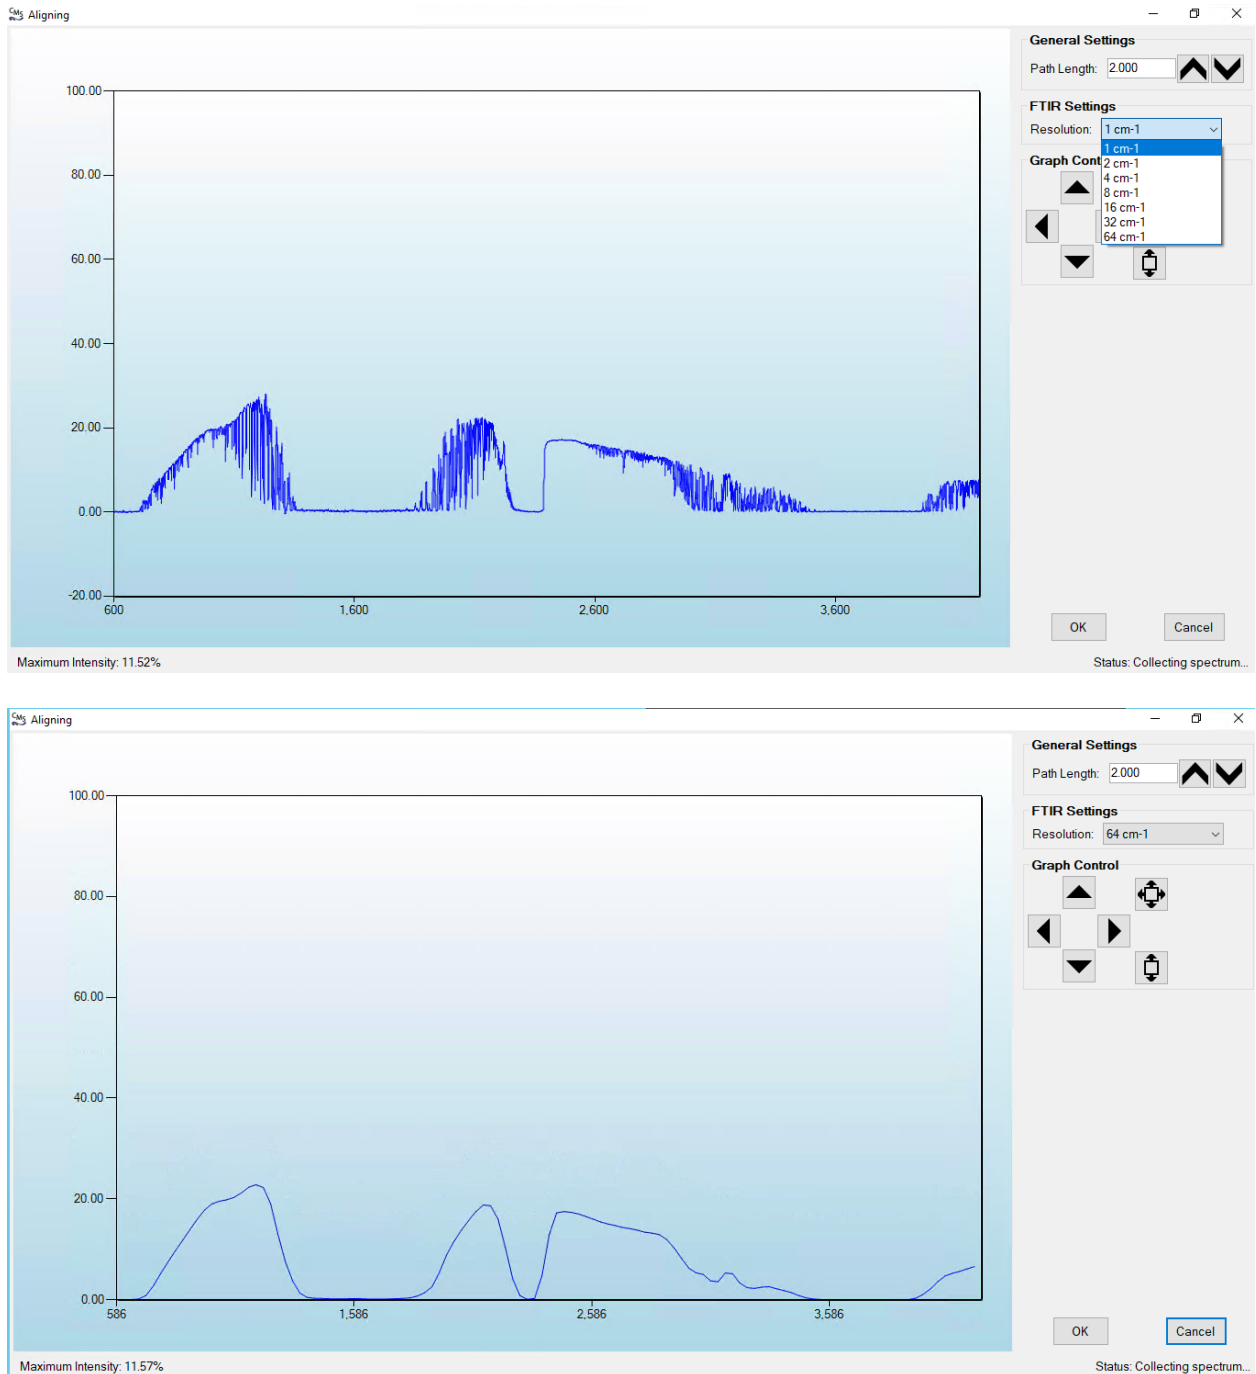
Aligning

100.00
80.00
60.00
40.00
20.00
0.00
-20.00
600
1,600
2,600
3,600

General Settings
Path Length: 2.000

FTIR Settings
Resolution: 1 cm-1
1 cm-1
2 cm-1
4 cm-1
8 cm-1
16 cm-1
32 cm-1
64 cm-1

Graph Cont

OK
Cancel

Maximum Intensity: 11.52%
Status: Collecting spectrum...

Aligning

100.00
80.00
60.00
40.00
20.00
0.00
586
1,586
2,586
3,586

General Settings
Path Length: 2.000

FTIR Settings
Resolution: 64 cm-1

Graph Control

OK
Cancel

Maximum Intensity: 11.57%
Status: Collecting spectrum...